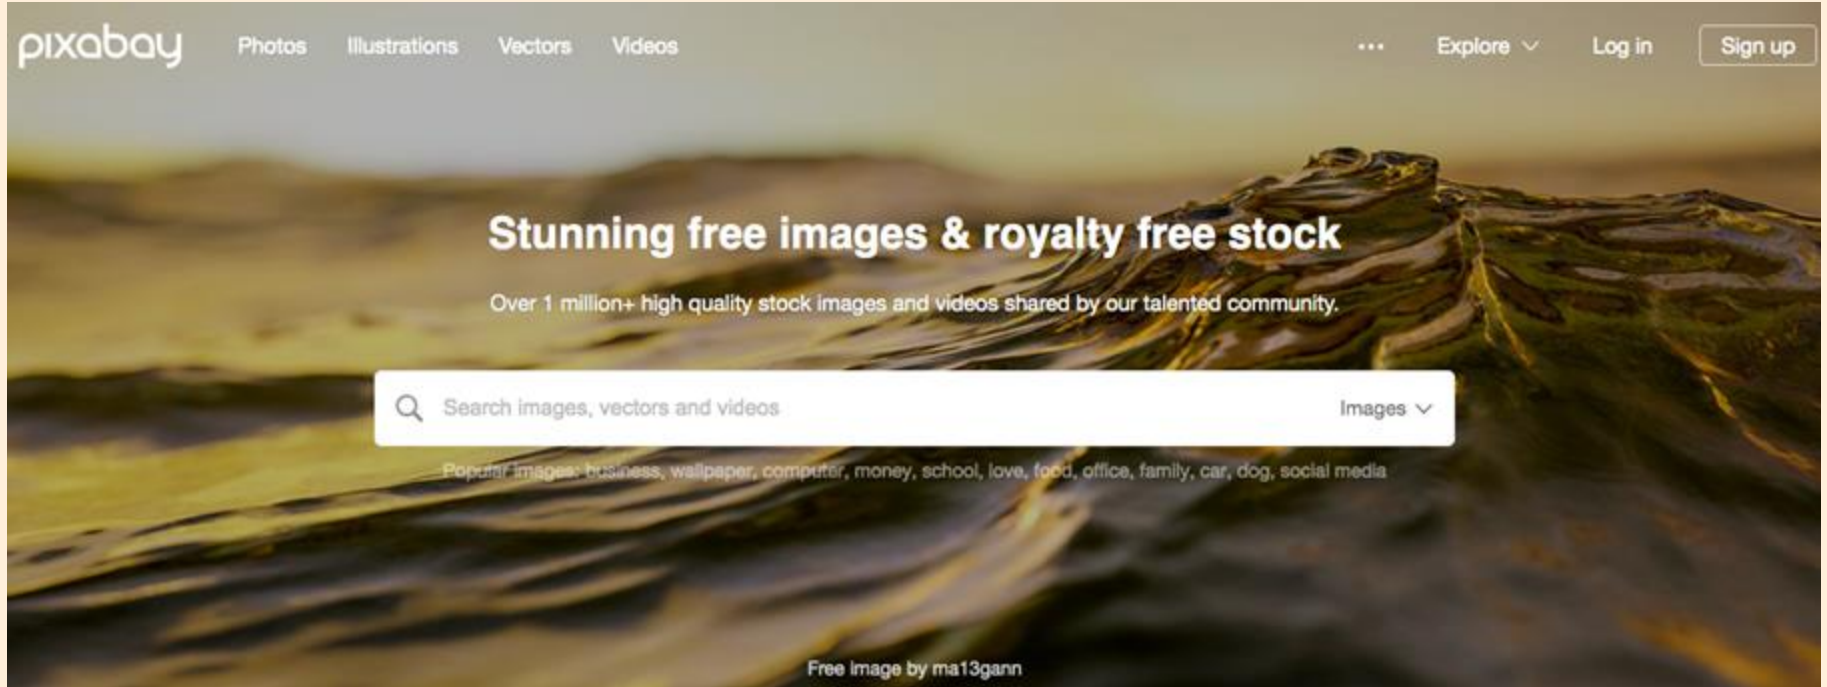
pixabay Photos Illustrations Vectors Videos ••• Explore Log in Sign up

Stunning free images & royalty free stock

Over 1 million+ high quality stock images and videos shared by our talented community.

Search images, vectors and videos Images

Popular images: business, wallpaper, computer, money, school, love, food, office, family, car, dog, social media

Free image by ma13gann